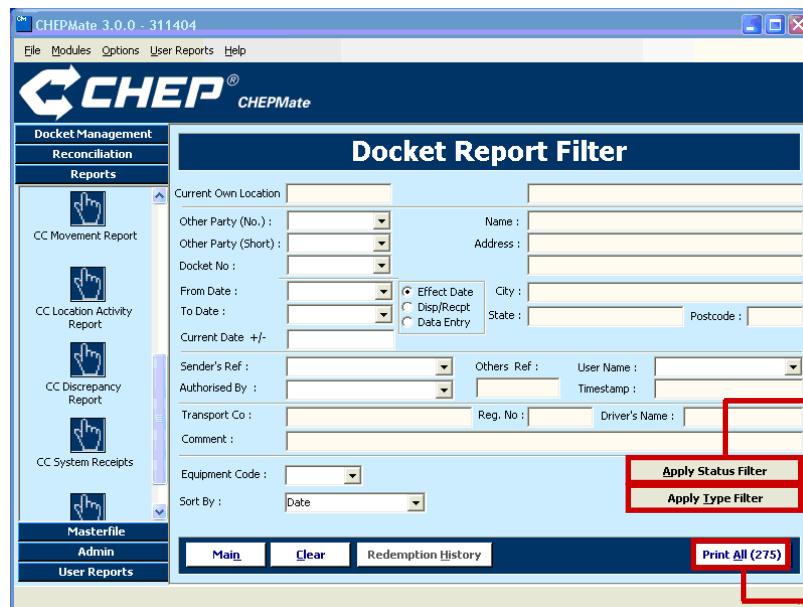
CHEPMate 3.0.0 - 311404

File Modules Options User Reports Help

CHEP® CHEPMate

Docket Management
Reconciliation
Reports

CC Movement Report
CC Location Activity Report
CC Discrepancy Report
CC System Receipts

Masterfile
Admin
User Reports

Docket Report Filter

Current Own Location
Other Party (No.) :
Name :
Other Party (Short) :
Address :
Docket No :
From Date :
Effect Date
Disp/Recpt
Data Entry
City :
To Date :
State :
Postcode :
Current Date +/-
Sender's Ref :
Others Ref :
User Name :
Authorised By :
Timestamp :
Transport Co :
Reg. No :
Driver's Name :
Comment :
Equipment Code :
Apply Status Filter
Sort By :
Date
Apply Type Filter

Main
Clear
Redemption History
Print All (275)